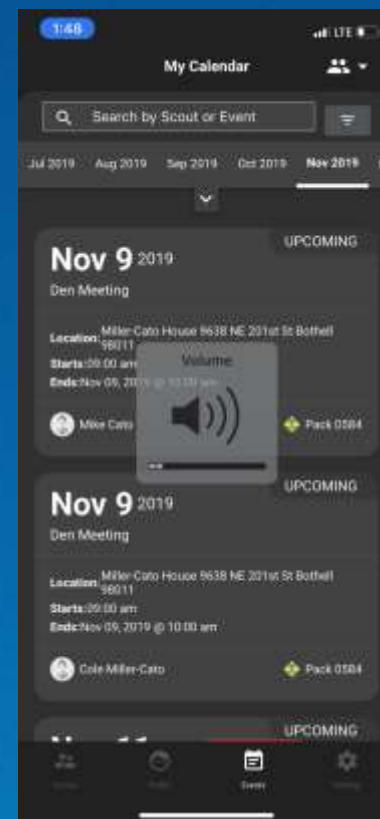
1:48

LTE

My Calendar

Search by Scout or Event

Jul 2019 Aug 2019 Sep 2019 Oct 2019 Nov 2019

UPCOMING

Nov 9 2019

Den Meeting

Location: Miller-Cato House 9638 NE 201st St Bothell 98011

Starts: 09:00 am

Ends: Nov 09, 2019 @ 10:00 am

Volume

Mike Cato

Pack 0584

UPCOMING

Nov 9 2019

Den Meeting

Location: Miller-Cato House 9638 NE 201st St Bothell 98011

Starts: 09:00 am

Ends: Nov 09, 2019 @ 10:00 am

Cole Miller-Cato

Pack 0584

UPCOMING

Events